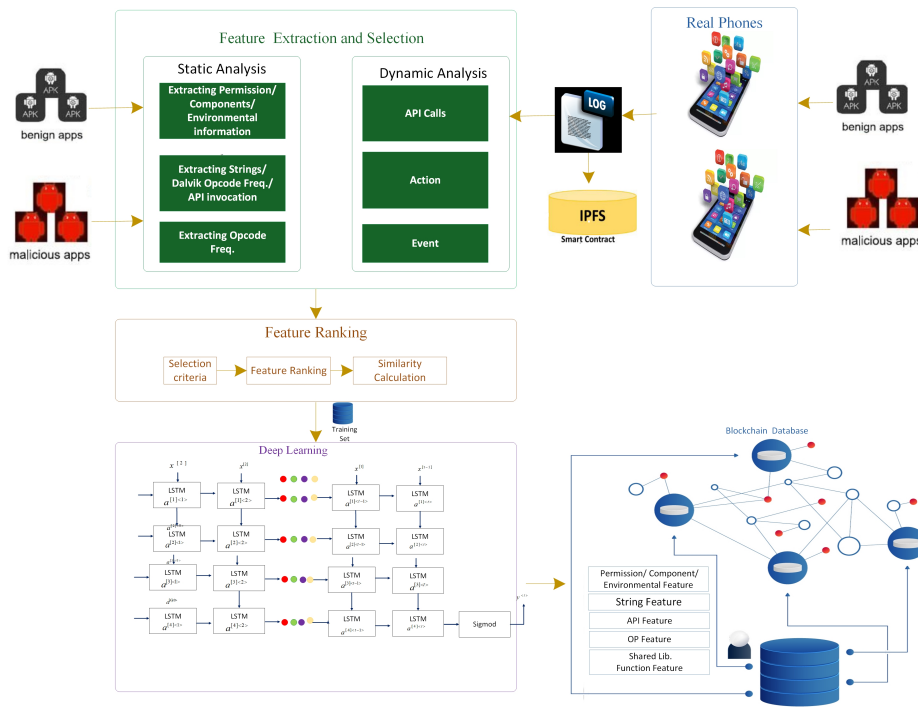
Feature Extraction and Selection

Static Analysis

Extracting Permission/ Components/ Environmental information

Extracting Strings/ Dalvik Opcode Freq./ API invocation

Extracting Opcode Freq.

Dynamic Analysis

API Calls

Action

Event

APK
APK
APK
benign apps

malicious apps

LOG

IPFS
Smart Contract

Real Phones

APK
APK
APK
benign apps

malicious apps

Feature Ranking

Selection criteria

Feature Ranking

Similarity Calculation

Training Set

Deep Learning

$x^{\langle 1 \rangle}$
$x^{\langle 2 \rangle}$
$x^{\langle t \rangle}$
$x^{\langle t+1 \rangle}$

LSTM $a^{[1]<1>}$
LSTM $a^{[1]<2>}$
LSTM $a^{[1]<t-1>}$
LSTM $a^{[1]<t>}$

LSTM $a^{[2]<1>}$
LSTM $a^{[2]<2>}$
LSTM $a^{[2]<t-1>}$
LSTM $a^{[2]<t>}$

LSTM $a^{[3]<1>}$
LSTM $a^{[3]<2>}$
LSTM $a^{[3]<t-1>}$
LSTM $a^{[3]<t>}$

LSTM $a^{[4]<1>}$
LSTM $a^{[4]<2>}$
LSTM $a^{[4]<t-1>}$
LSTM $a^{[4]<t>}$

Sigmod

Blockchain Database

Permission/ Component/ Environmental Feature

String Feature

API Feature

OP Feature

Shared Lib. Function Feature